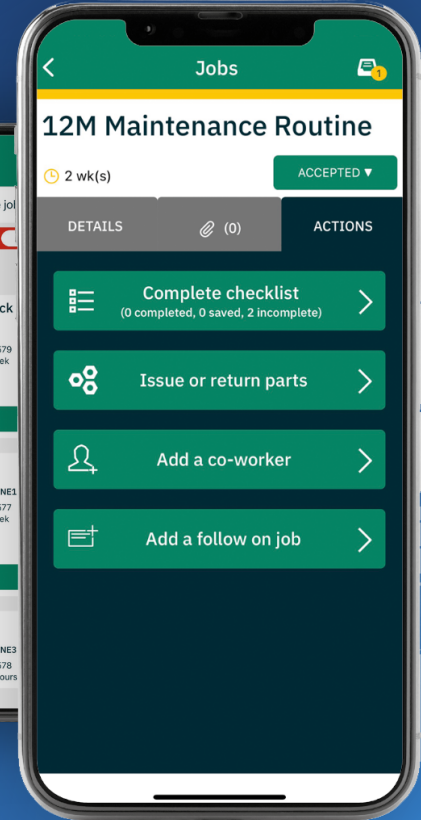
Jobs

1

12M Maintenance Routine

2 wk(s)

ACCEPTED ▼

DETAILS

(0)

ACTIONS

Complete checklist
(0 completed, 0 saved, 2 incomplete)

Issue or return parts

Add a co-worker

Add a follow on job

jol

ck

679

ek

NE1

577

ek

NE3

678

ours